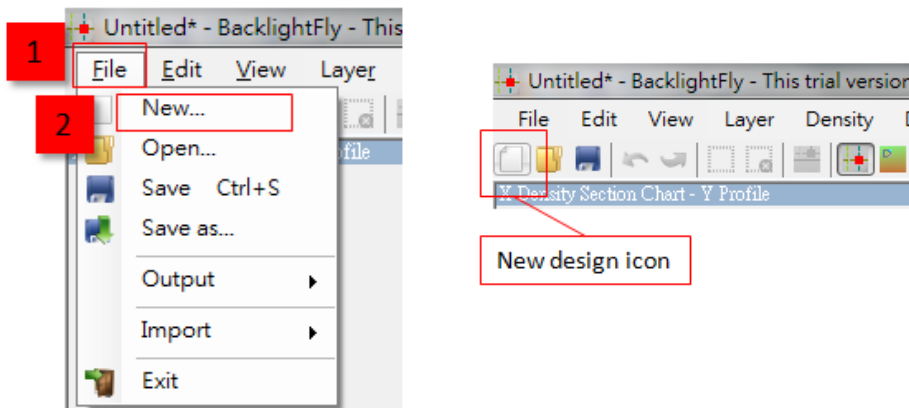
Untitled* - BacklightFly - This

1

File Edit View Layer

2

New...

Open...

Save Ctrl+S

Save as...

Output

Import

Exit

rofile

Untitled* - BacklightFly - This trial version

File Edit View Layer Density

X Density Section Chart - Y Profile

New design icon